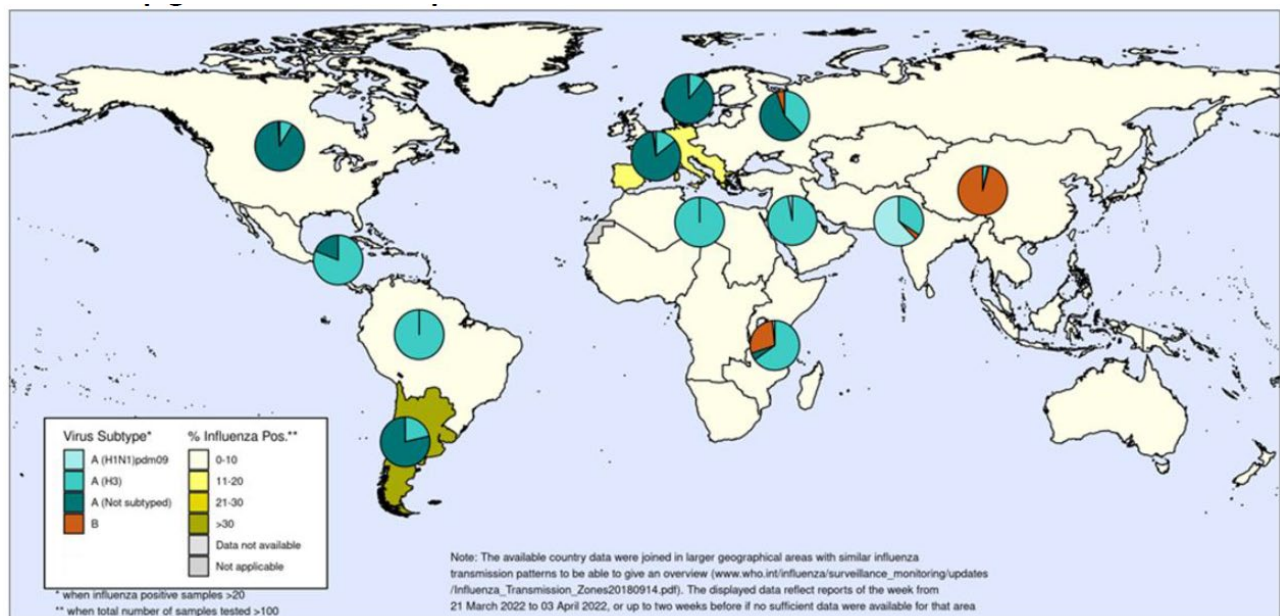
Virus Subtype*
A (H1N1)pdm09
A (H3)
A (Not subtyped)
B

% Influenza Pos.**
0-10
11-20
21-30
>30
Data not available
Not applicable

* when influenza positive samples >20
** when total number of samples tested >100

Note: The available country data were joined in larger geographical areas with similar influenza transmission patterns to be able to give an overview (www.who.int/influenza/surveillance_monitoring/updates/Influenza_Transmission_Zones20180914.pdf). The displayed data reflect reports of the week from 21 March 2022 to 03 April 2022, or up to two weeks before if no sufficient data were available for that area